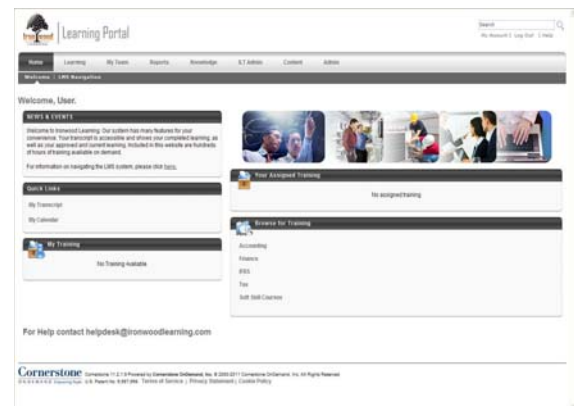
Ironwood | Learning Portal

Search

My Account | Log Out | Help

Home | Learning | My Team | Reports | Knowledge | ILT Admin | Content | Admin

Welcome | LMS Navigation

Welcome, User.

NEWS & EVENTS

Welcome to Ironwood Learning. Our system has many features for your convenience. Your transcript is accessible and shows your completed learning, as well as your approved and current learning. Included in this website are hundreds of hours of training available on demand.

For information on navigating the LMS system, please click here.

Quick Links

My Transcript

My Calendar

My Training

No Training Available

Your Assigned Training

No assigned training

Browse for Training

Accounting

Finance

IFRS

Tax

Soft Skill Courses

For Help contact helpdesk@ironwoodlearning.com

Cornerstone Cornerstone 11.2.1.0 Powered by Cornerstone OnDemand, Inc. © 2000-2011 Cornerstone OnDemand, Inc. All Rights Reserved. U.S. Patent No. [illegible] Terms of Service | Privacy Statement | Cookie Policy